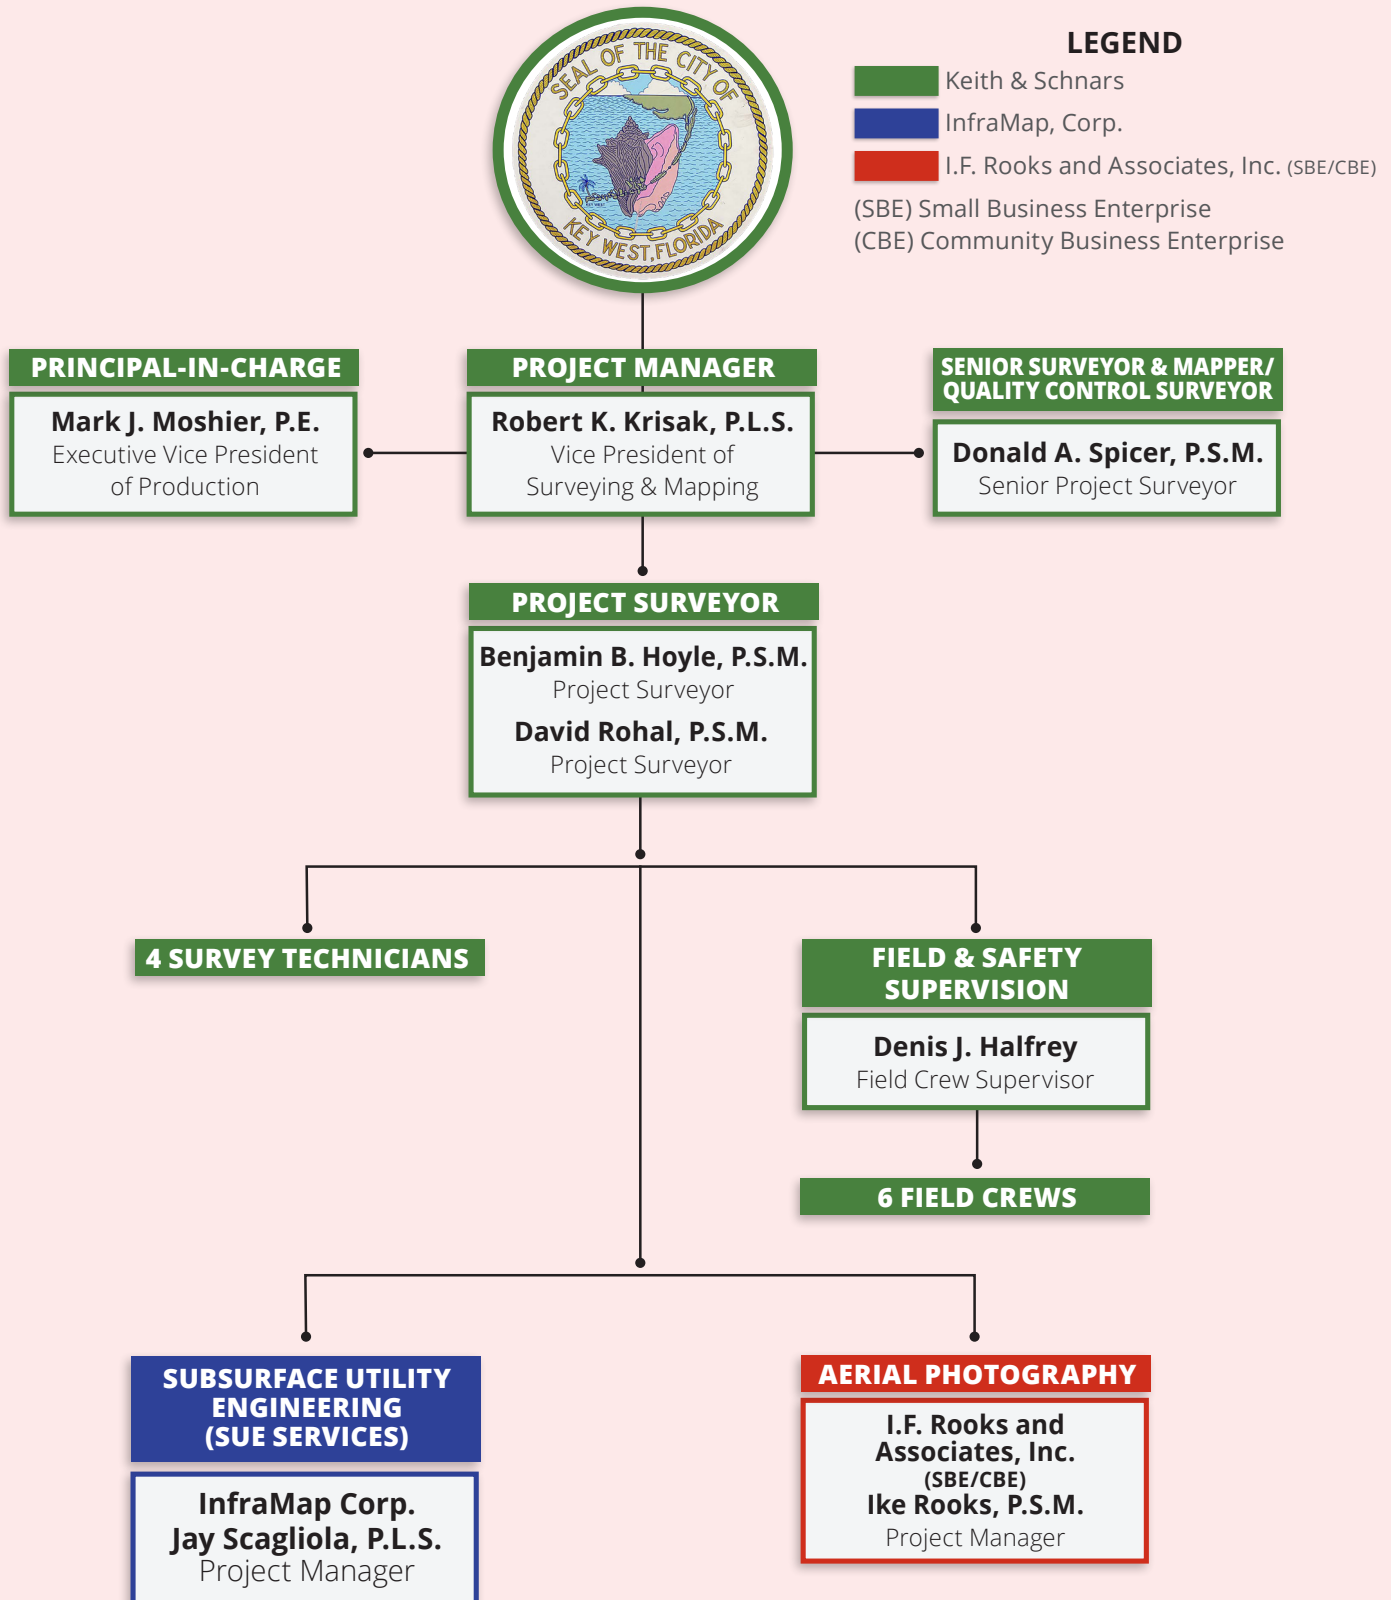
SEAL OF THE CITY OF KEY WEST, FLORIDA

LEGEND
Keith & Schnars
InfraMap, Corp.
I.F. Rooks and Associates, Inc. (SBE/CBE)
(SBE) Small Business Enterprise
(CBE) Community Business Enterprise

PRINCIPAL-IN-CHARGE
Mark J. Moshier, P.E.
Executive Vice President of Production

PROJECT MANAGER
Robert K. Krisak, P.L.S.
Vice President of Surveying & Mapping

SENIOR SURVEYOR & MAPPER/ QUALITY CONTROL SURVEYOR
Donald A. Spicer, P.S.M.
Senior Project Surveyor

PROJECT SURVEYOR
Benjamin B. Hoyle, P.S.M.
Project Surveyor
David Rohal, P.S.M.
Project Surveyor

4 SURVEY TECHNICIANS

FIELD & SAFETY SUPERVISION
Denis J. Halfrey
Field Crew Supervisor

6 FIELD CREWS

SUBSURFACE UTILITY ENGINEERING (SUE SERVICES)
InfraMap Corp.
Jay Scagliola, P.L.S.
Project Manager

AERIAL PHOTOGRAPHY
I.F. Rooks and Associates, Inc.
(SBE/CBE)
Ike Rooks, P.S.M.
Project Manager